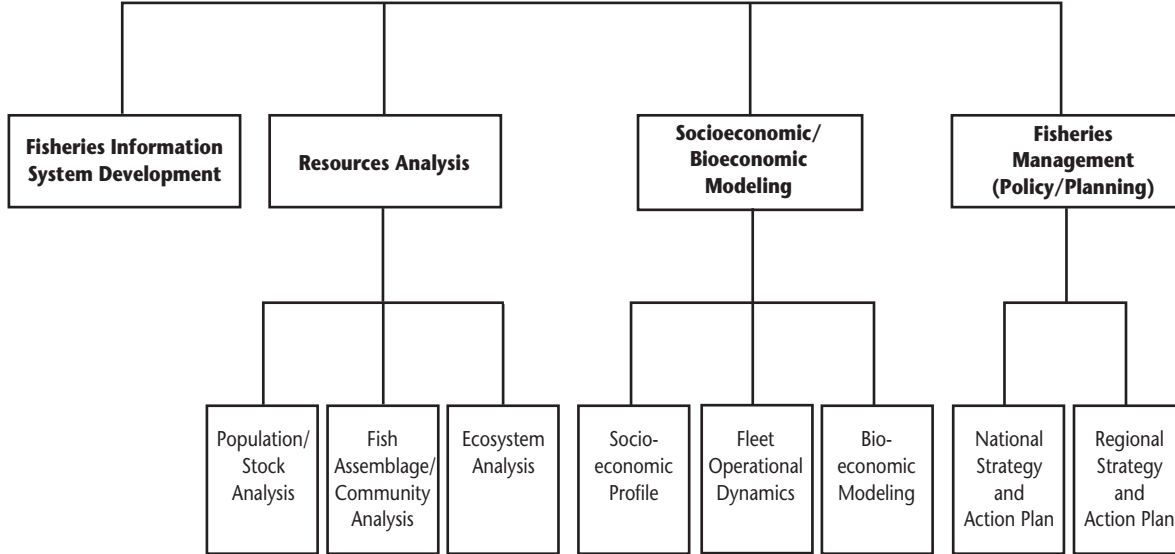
Fisheries Information System Development

Resources Analysis

Socioeconomic/ Bioeconomic Modeling

Fisheries Management (Policy/Planning)

Population/ Stock Analysis

Fish Assemblage/ Community Analysis

Ecosystem Analysis

Socioeconomic Profile

Fleet Operational Dynamics

Bioeconomic Modeling

National Strategy and Action Plan

Regional Strategy and Action Plan